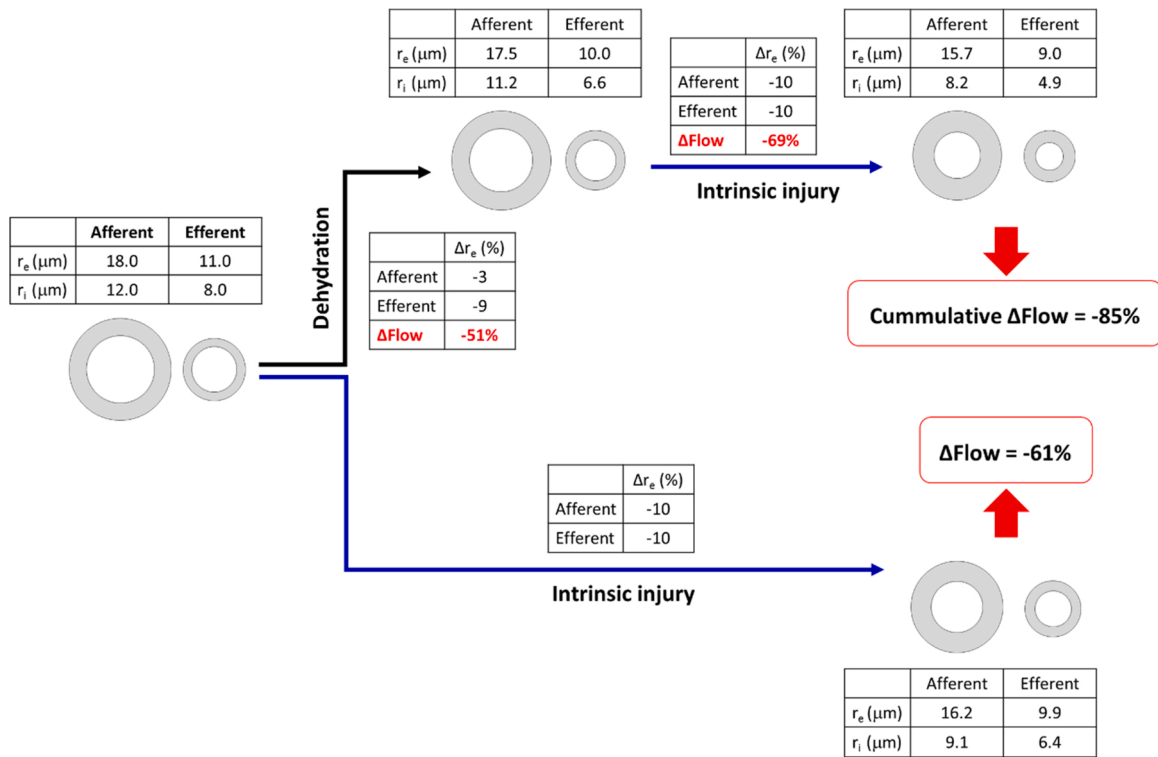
| | Afferent | Efferent |
|---|---|---|
| $r_e$ (μm) | 17.5 | 10.0 |
| $r_i$ (μm) | 11.2 | 6.6 |

| | $\Delta r_e$ (%) |
|---|---|
| Afferent | -10 |
| Efferent | -10 |
| ΔFlow | -69% |

| | Afferent | Efferent |
|---|---|---|
| $r_e$ (μm) | 15.7 | 9.0 |
| $r_i$ (μm) | 8.2 | 4.9 |

Intrinsic injury

| | Afferent | Efferent |
|---|---|---|
| $r_e$ (μm) | 18.0 | 11.0 |
| $r_i$ (μm) | 12.0 | 8.0 |

Dehydration

| | $\Delta r_e$ (%) |
|---|---|
| Afferent | -3 |
| Efferent | -9 |
| ΔFlow | -51% |

Cummulative ΔFlow = -85%

ΔFlow = -61%

| | $\Delta r_e$ (%) |
|---|---|
| Afferent | -10 |
| Efferent | -10 |

Intrinsic injury

| | Afferent | Efferent |
|---|---|---|
| $r_e$ (μm) | 16.2 | 9.9 |
| $r_i$ (μm) | 9.1 | 6.4 |